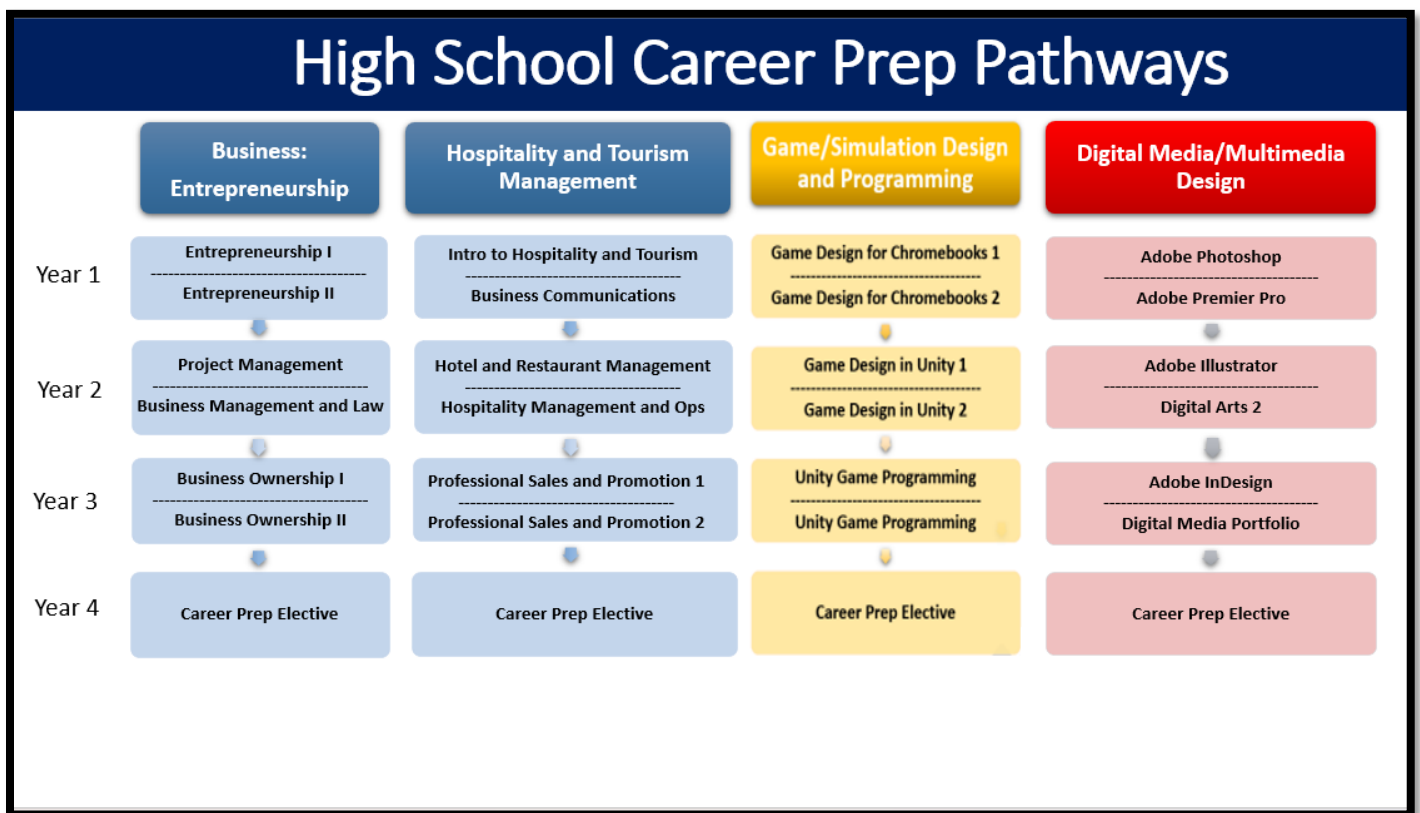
High School Career Prep Pathways

| | Business: Entrepreneurship | Hospitality and Tourism Management | Game/Simulation Design and Programming | Digital Media/Multimedia Design |
|---|---|---|---|---|
| Year 1 | Entrepreneurship I<br>------------------------------------<br>Entrepreneurship II | Intro to Hospitality and Tourism<br>------------------------------------<br>Business Communications | Game Design for Chromebooks 1<br>------------------------------------<br>Game Design for Chromebooks 2 | Adobe Photoshop<br>------------------------------------<br>Adobe Premier Pro |
| Year 2 | Project Management<br>------------------------------------<br>Business Management and Law | Hotel and Restaurant Management<br>------------------------------------<br>Hospitality Management and Ops | Game Design in Unity 1<br>------------------------------------<br>Game Design in Unity 2 | Adobe Illustrator<br>------------------------------------<br>Digital Arts 2 |
| Year 3 | Business Ownership I<br>------------------------------------<br>Business Ownership II | Professional Sales and Promotion 1<br>------------------------------------<br>Professional Sales and Promotion 2 | Unity Game Programming<br>------------------------------------<br>Unity Game Programming | Adobe InDesign<br>------------------------------------<br>Digital Media Portfolio |
| Year 4 | Career Prep Elective | Career Prep Elective | Career Prep Elective | Career Prep Elective |